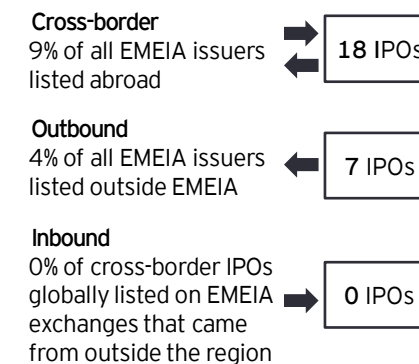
Cross-border
9% of all EMEIA issuers listed abroad

18 IPOs

Outbound
4% of all EMEIA issuers listed outside EMEIA

7 IPOs

Inbound
0% of cross-border IPOs globally listed on EMEIA exchanges that came from outside the region

0 IPOs